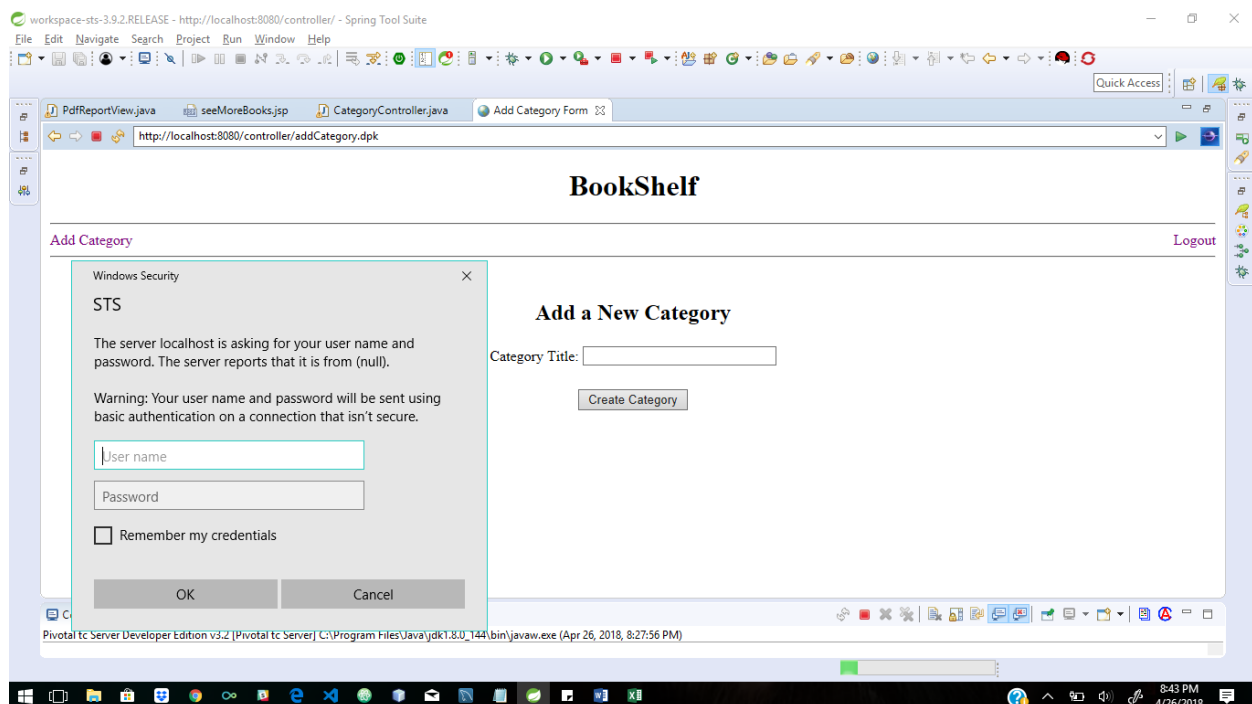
workspace-sts-3.9.2.RELEASE - http://localhost:8080/controller/ - Spring Tool Suite

File Edit Navigate Search Project Run Window Help

Quick Access

PdfReportView.java seeMoreBooks.jsp CategoryController.java Add Category Form

http://localhost:8080/controller/addCategory.dpk

BookShelf

Add Category

Logout

Windows Security

STS

The server localhost is asking for your user name and password. The server reports that it is from (null).

Warning: Your user name and password will be sent using basic authentication on a connection that isn't secure.

User name

Password

Remember my credentials

OK

Cancel

Add a New Category

Category Title:

Create Category

Pivotal tc Server Developer Edition v3.2 [Pivotal tc Server] C:\Program Files\Java\jdk1.8.0_144\bin\javaw.exe (Apr 26, 2018, 8:27:56 PM)

8:43 PM
4/26/2018